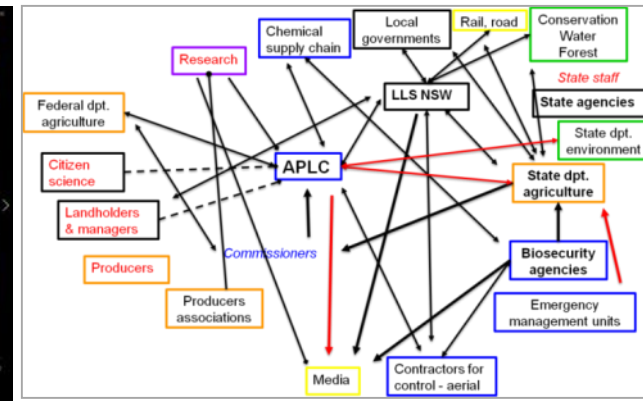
Research

Chemical supply chain

Local governments

Rail, road

Conservation Water Forest

State staff

State agencies

LLS NSW

Federal dpt. agriculture

State dpt. environment

Citizen science

APLC

State dpt. agriculture

Landholders & managers

Commissioners

Biosecurity agencies

Producers

Producers associations

Emergency management units

Media

Contractors for control - aerial